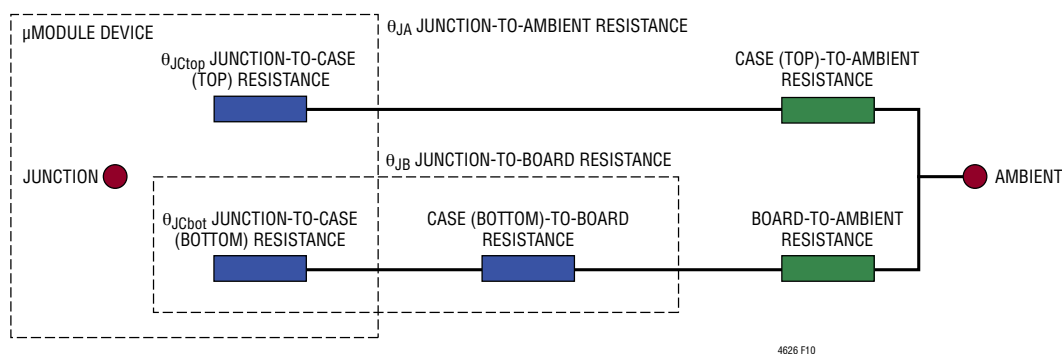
µMODULE DEVICE

$\theta_{JA}$ JUNCTION-TO-AMBIENT RESISTANCE

$\theta_{JCtop}$ JUNCTION-TO-CASE (TOP) RESISTANCE

CASE (TOP)-TO-AMBIENT RESISTANCE

$\theta_{JB}$ JUNCTION-TO-BOARD RESISTANCE

JUNCTION

AMBIENT

$\theta_{JCbot}$ JUNCTION-TO-CASE (BOTTOM) RESISTANCE

CASE (BOTTOM)-TO-BOARD RESISTANCE

BOARD-TO-AMBIENT RESISTANCE

4626 F10